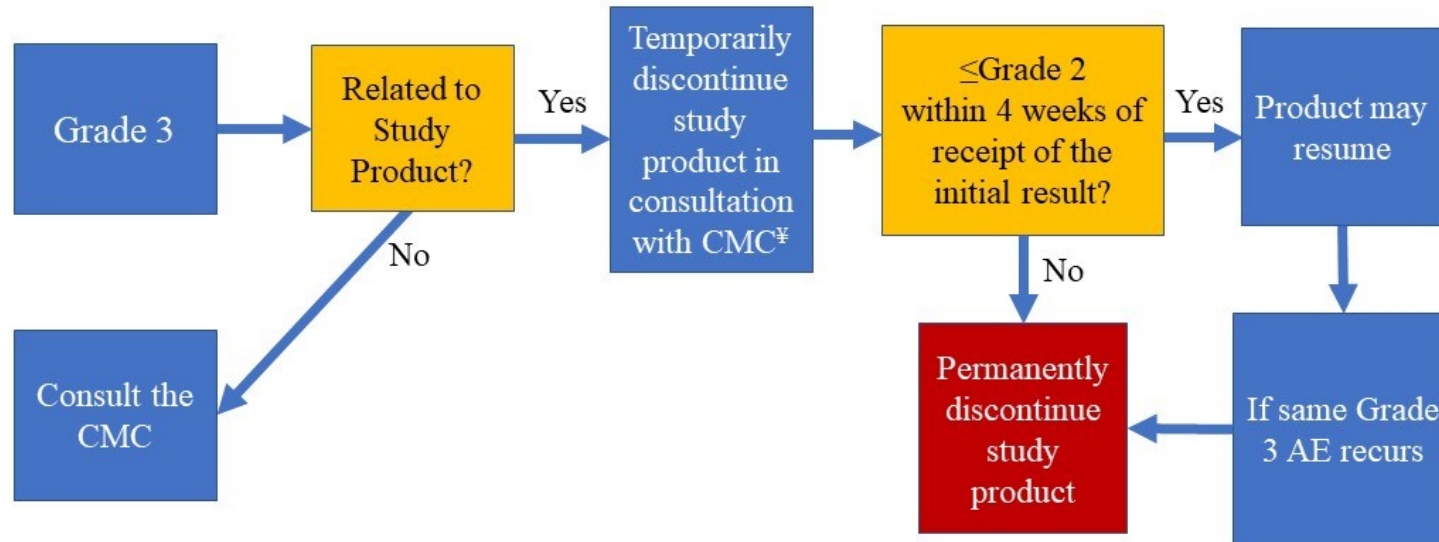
Grade 3

Related to Study Product?

Yes

No

Consult the CMC

Temporarily discontinue study product in consultation with CMC¥

≤Grade 2 within 4 weeks of receipt of the initial result?

Yes

No

Product may resume

Permanently discontinue study product

If same Grade 3 AE recurs